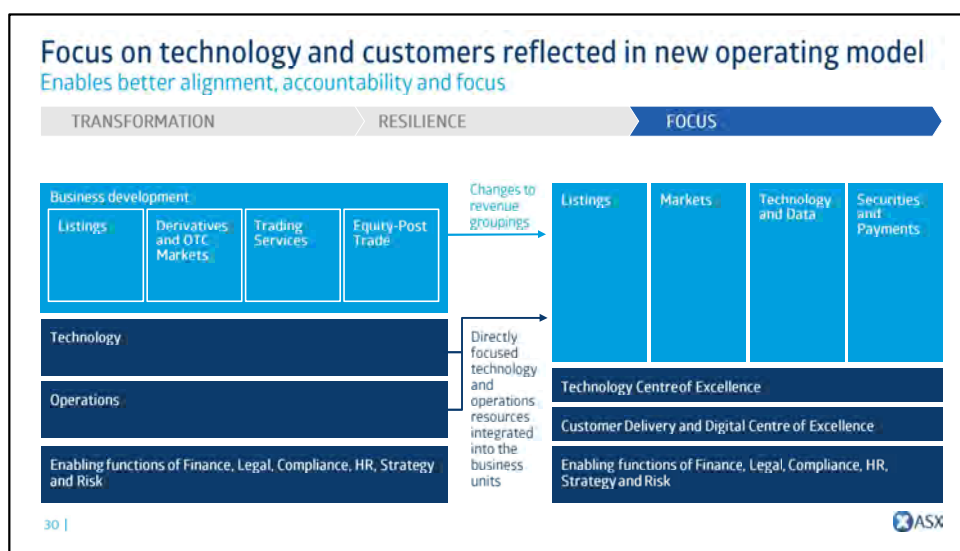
Focus on technology and customers reflected in new operating model
Enables better alignment, accountability and focus

TRANSFORMATION
RESILIENCE
FOCUS

Business development
Listings
Derivatives and OTC Markets
Trading Services
Equity-Post Trade

Technology

Operations

Enabling functions of Finance, Legal, Compliance, HR, Strategy and Risk

Changes to revenue groupings

Directly focused technology and operations resources integrated into the business units

Listings
Markets
Technology and Data
Securities and Payments

Technology Centre of Excellence

Customer Delivery and Digital Centre of Excellence

Enabling functions of Finance, Legal, Compliance, HR, Strategy and Risk

30 |

ASX